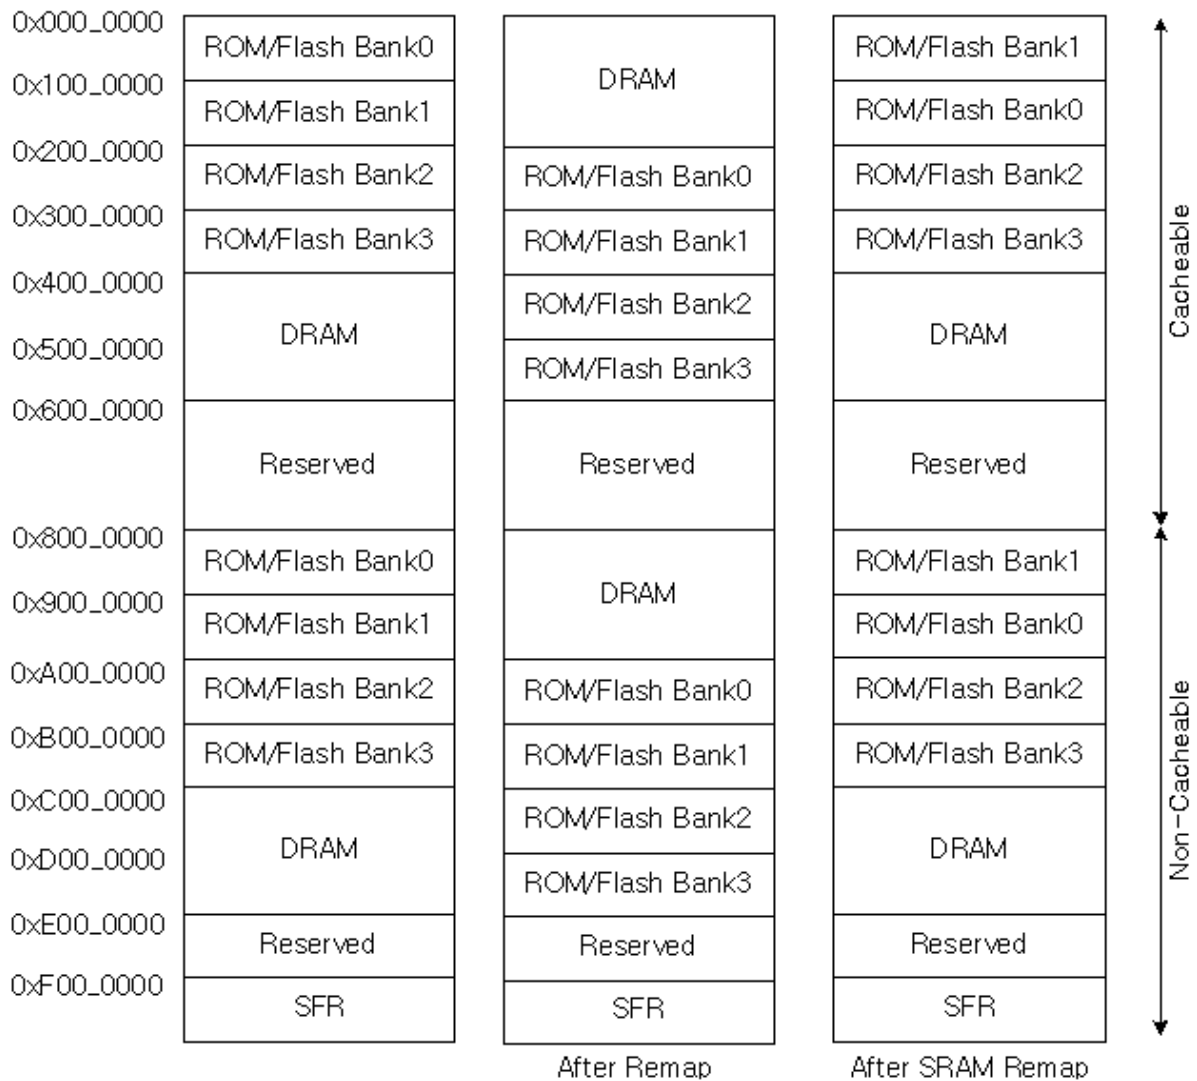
| Address | | After Remap | After SRAM Remap |
|---|---|---|---|
| 0x000_0000 | ROM/Flash Bank0 | DRAM | ROM/Flash Bank1 |
| 0x100_0000 | ROM/Flash Bank1 | | ROM/Flash Bank0 |
| 0x200_0000 | ROM/Flash Bank2 | ROM/Flash Bank0 | ROM/Flash Bank2 |
| 0x300_0000 | ROM/Flash Bank3 | ROM/Flash Bank1 | ROM/Flash Bank3 |
| 0x400_0000 | DRAM | ROM/Flash Bank2 | DRAM |
| 0x500_0000 | | ROM/Flash Bank3 | |
| 0x600_0000 | Reserved | Reserved | Reserved |
| 0x800_0000 | ROM/Flash Bank0 | DRAM | ROM/Flash Bank1 |
| 0x900_0000 | ROM/Flash Bank1 | | ROM/Flash Bank0 |
| 0xA00_0000 | ROM/Flash Bank2 | ROM/Flash Bank0 | ROM/Flash Bank2 |
| 0xB00_0000 | ROM/Flash Bank3 | ROM/Flash Bank1 | ROM/Flash Bank3 |
| 0xC00_0000 | DRAM | ROM/Flash Bank2 | DRAM |
| 0xD00_0000 | | ROM/Flash Bank3 | |
| 0xE00_0000 | Reserved | Reserved | Reserved |
| 0xF00_0000 | SFR | SFR | SFR |

Cacheable

Non-Cacheable

After Remap

After SRAM Remap